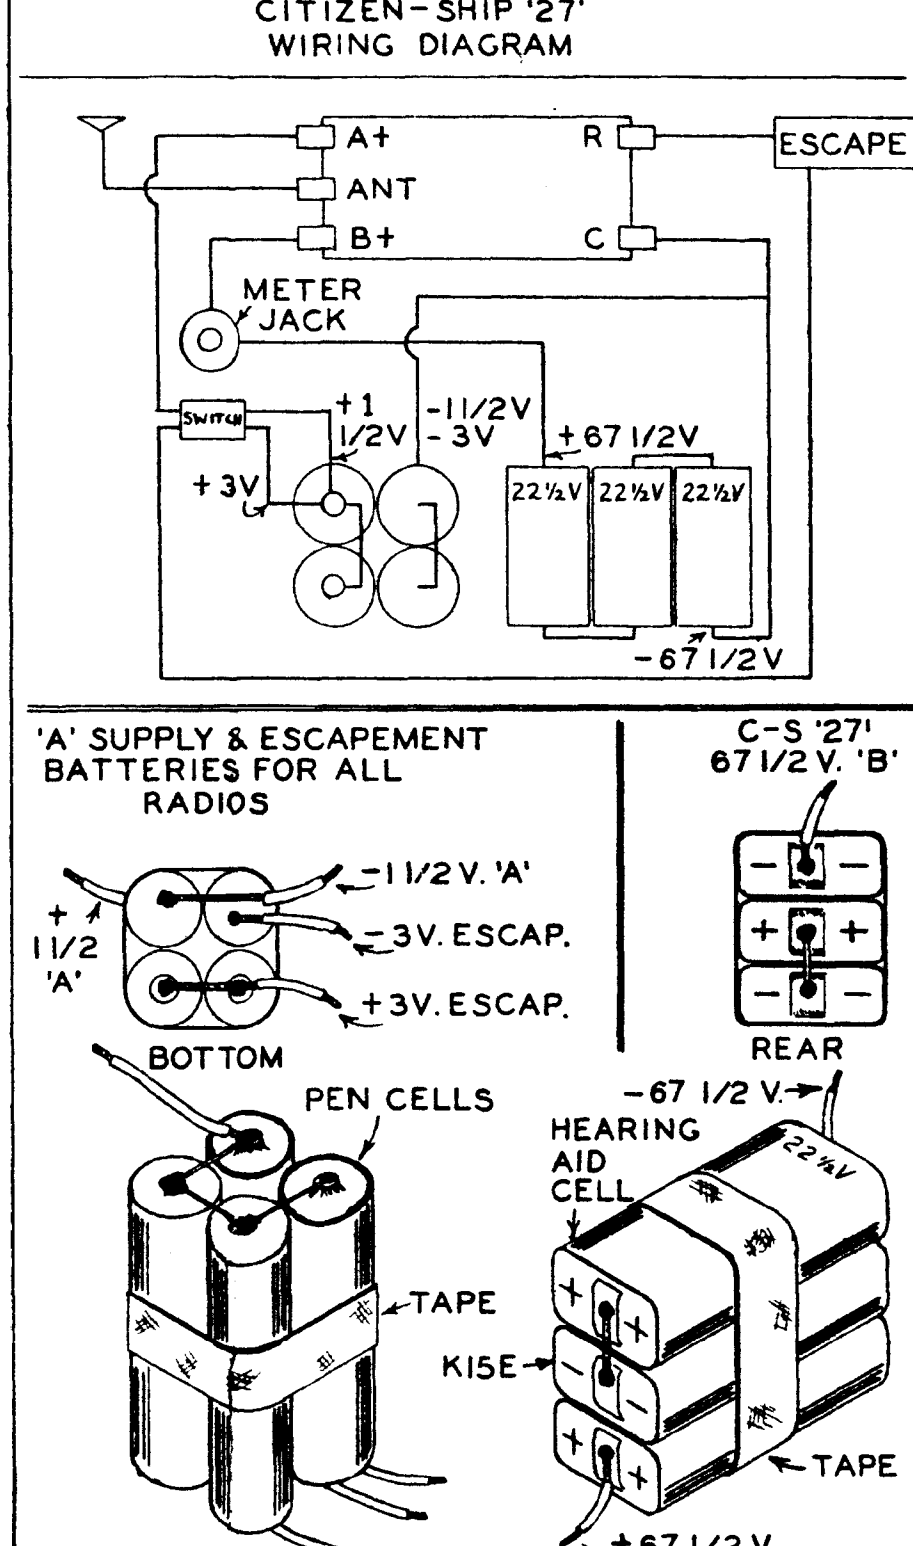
CITIZEN-SHIP '27'
WIRING DIAGRAM

A+
ANT
B+
R
C
ESCAPE
METER JACK
SWITCH
+1 1/2V
-1 1/2V
-3V
+3V
+67 1/2V
22½V
22½V
22½V
-67 1/2V

'A' SUPPLY & ESCAPEMENT BATTERIES FOR ALL RADIOS

+ 1 1/2 'A'
-1 1/2 V. 'A'
-3V. ESCAP.
+3V. ESCAP.
BOTTOM

C-S '27' 67 1/2 V. 'B'
−
−
+
+
−
−
REAR

PEN CELLS
TAPE

-67 1/2 V.
HEARING AID CELL
22½V
+
+
K15E
−
−
+
+
TAPE
+67 1/2 V.